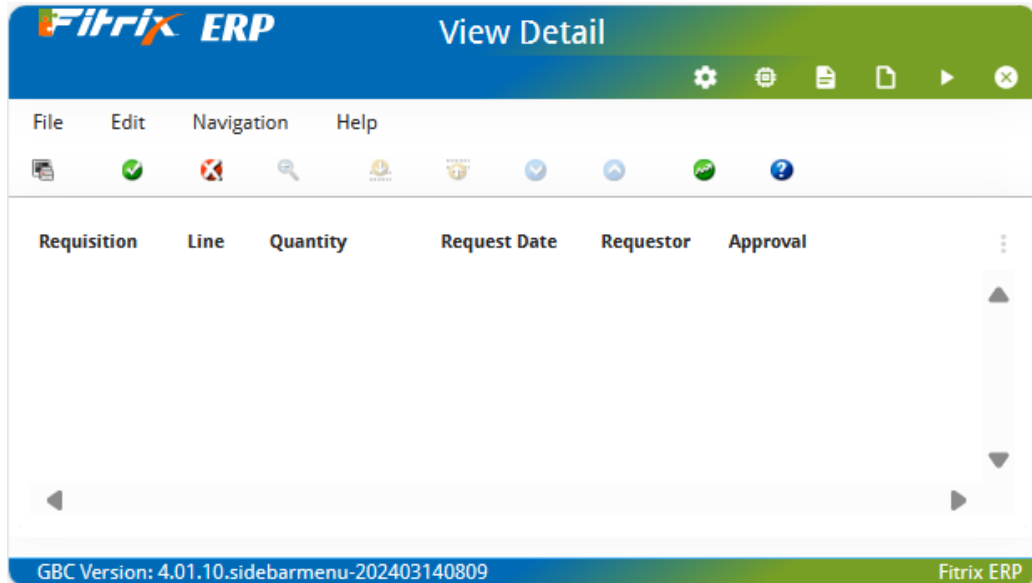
Fitrix ERP

View Detail

File Edit Navigation Help

| Requisition | Line | Quantity | Request Date | Requestor | Approval |
|---|---|---|---|---|---|

GBC Version: 4.01.10.sidebarmenu-202403140809

Fitrix ERP